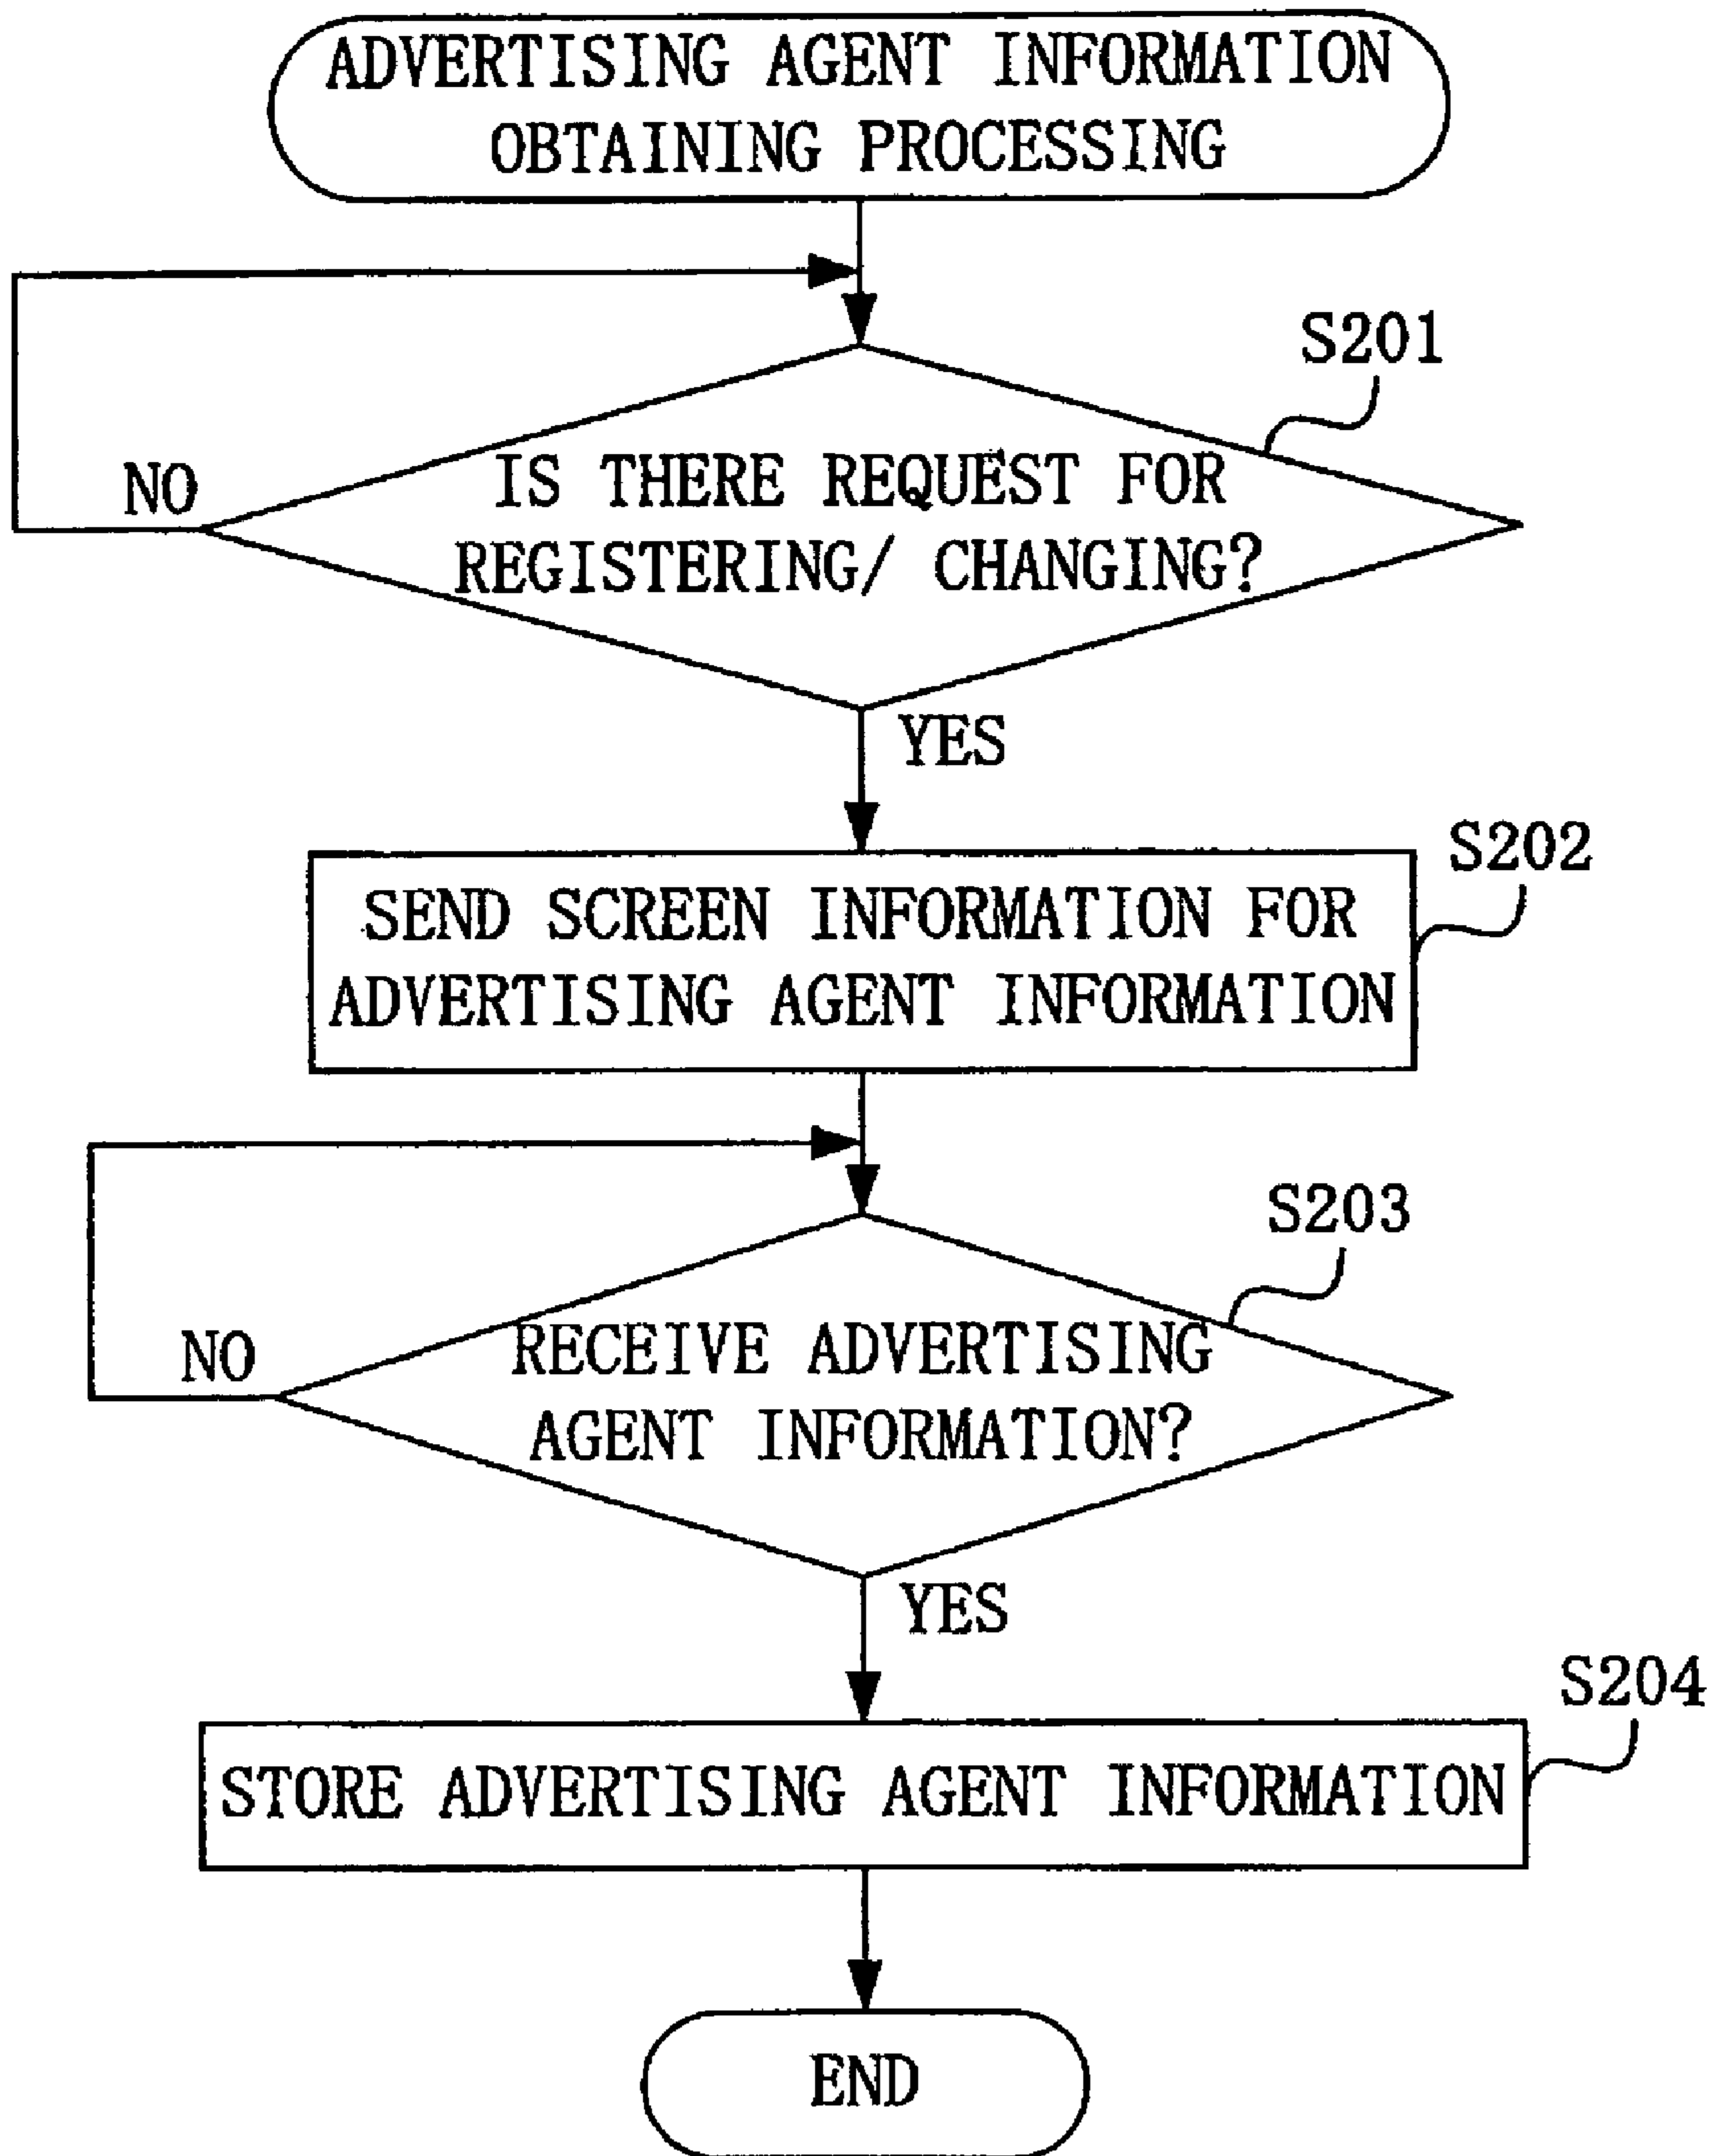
ADVERTISING AGENT INFORMATION OBTAINING PROCESSING

S201

NO

IS THERE REQUEST FOR REGISTERING/ CHANGING?

YES

S202

SEND SCREEN INFORMATION FOR ADVERTISING AGENT INFORMATION

S203

NO

RECEIVE ADVERTISING AGENT INFORMATION?

YES

S204

STORE ADVERTISING AGENT INFORMATION

END